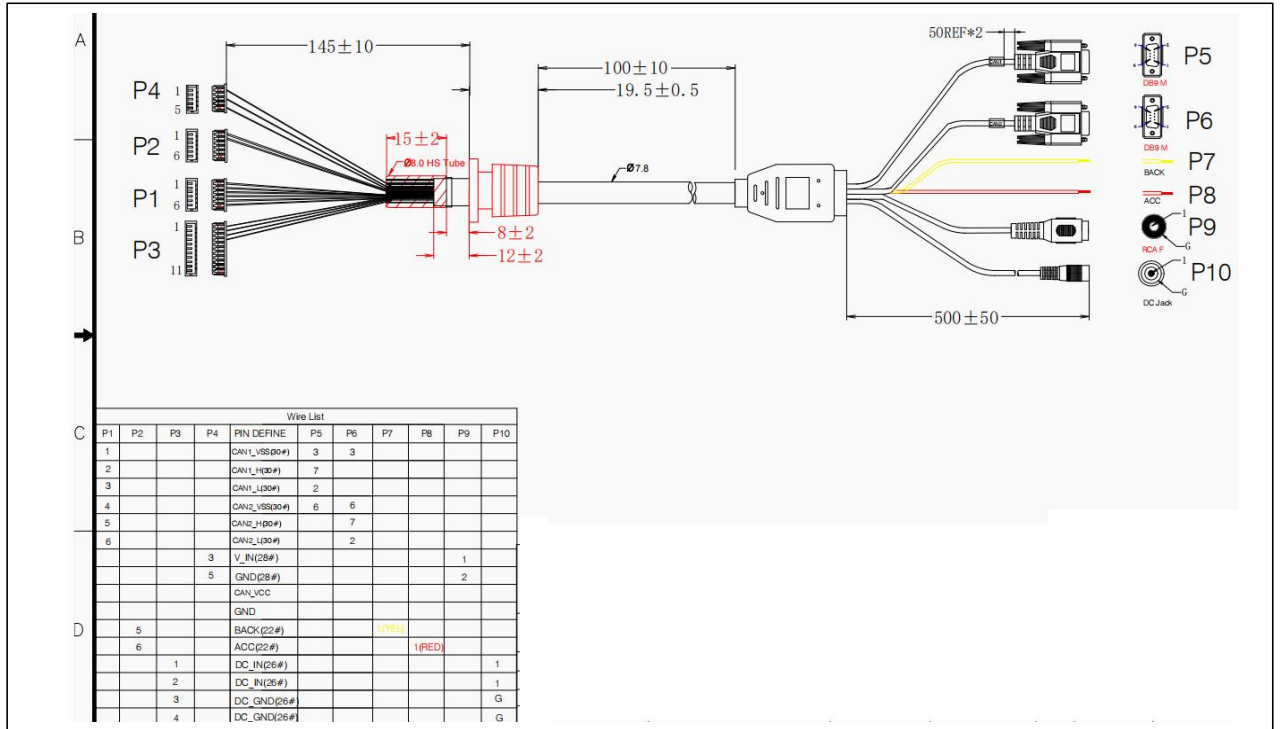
A

B

C

D

145±10

P4 1 5

P2 1 6

P1 1 6

P3 1 11

15±2

Ø8.0 HS Tube

8±2

12±2

100±10

19.5±0.5

Ø7.8

50REF*2

P5 DB9 M

P6 DB9 M

P7 BACK

P8 ACC

P9 1 G RCA F

P10 1 G DC Jack

500±50

| Wire List | | | | | | | | | | |
|---|---|---|---|---|---|---|---|---|---|---|
| P1 | P2 | P3 | P4 | PIN DEFINE | P5 | P6 | P7 | P8 | P9 | P10 |
| 1 | | | | CAN1_VSS(30#) | 3 | 3 | | | | |
| 2 | | | | CAN1_H(30#) | 7 | | | | | |
| 3 | | | | CAN1_L(30#) | 2 | | | | | |
| 4 | | | | CAN2_VSS(30#) | 6 | 6 | | | | |
| 5 | | | | CAN2_H(30#) | | 7 | | | | |
| 6 | | | | CAN2_L(30#) | | 2 | | | | |
| | | | 3 | V_IN(28#) | | | | | 1 | |
| | | | 5 | GND(28#) | | | | | 2 | |
| | | | | CAN_VCC | | | | | | |
| | | | | GND | | | | | | |
| | 5 | | | BACK(22#) | | | 1(YEL) | | | |
| | 6 | | | ACC(22#) | | | | 1(RED) | | |
| | | 1 | | DC_IN(26#) | | | | | | 1 |
| | | 2 | | DC_IN(26#) | | | | | | 1 |
| | | 3 | | DC_GND(26# | | | | | | G |
| | | 4 | | DC_GND(26# | | | | | | G |